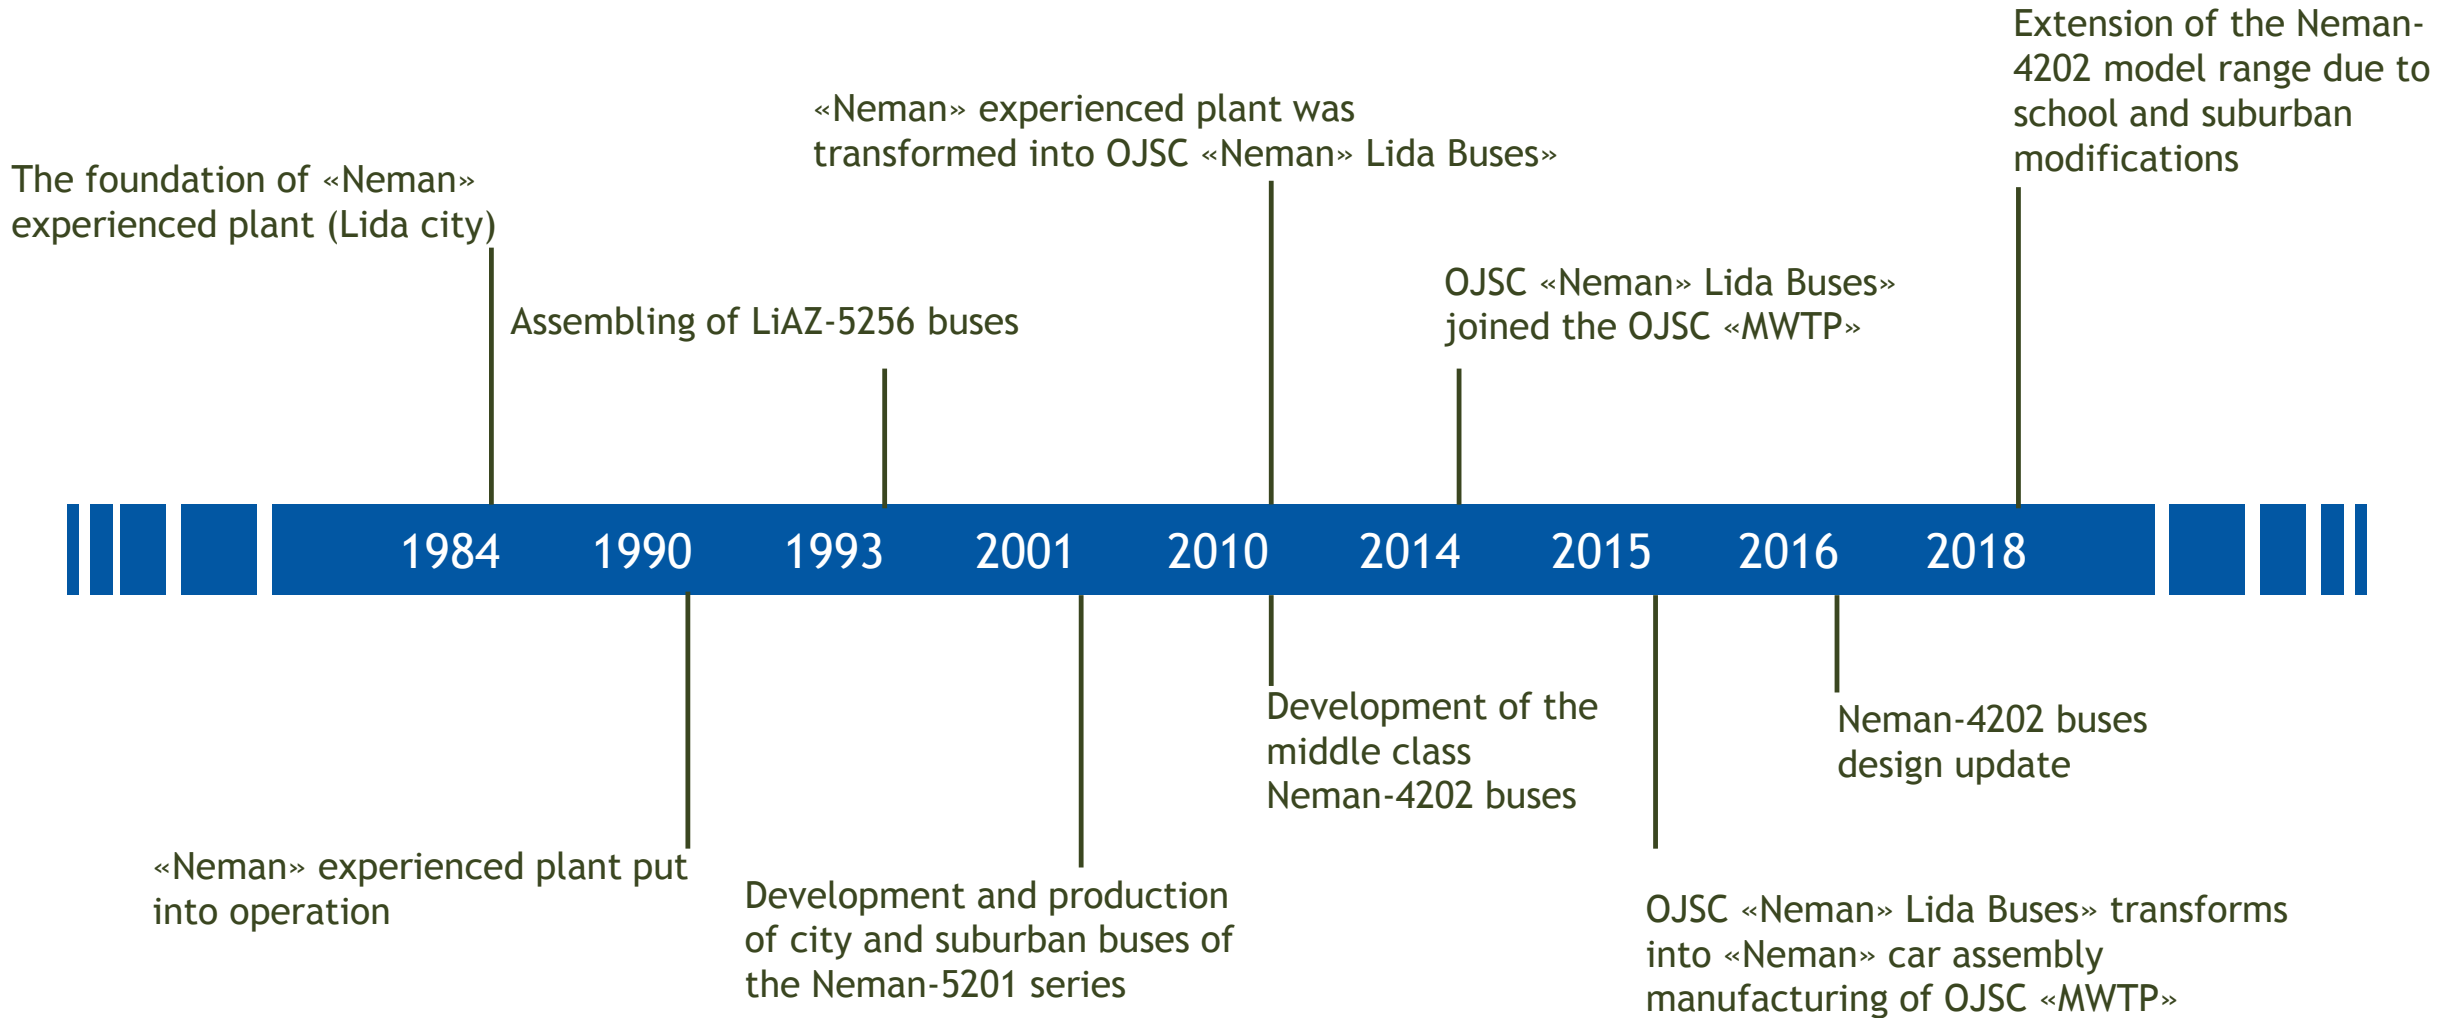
Extension of the Neman-4202 model range due to school and suburban modifications

«Neman» experienced plant was transformed into OJSC «Neman» Lida Buses»

The foundation of «Neman» experienced plant (Lida city)

OJSC «Neman» Lida Buses» joined the OJSC «MWTP»

Assembling of LiAZ-5256 buses

1984 1990 1993 2001 2010 2014 2015 2016 2018

Development of the middle class Neman-4202 buses

Neman-4202 buses design update

«Neman» experienced plant put into operation

Development and production of city and suburban buses of the Neman-5201 series

OJSC «Neman» Lida Buses» transforms into «Neman» car assembly manufacturing of OJSC «MWTP»